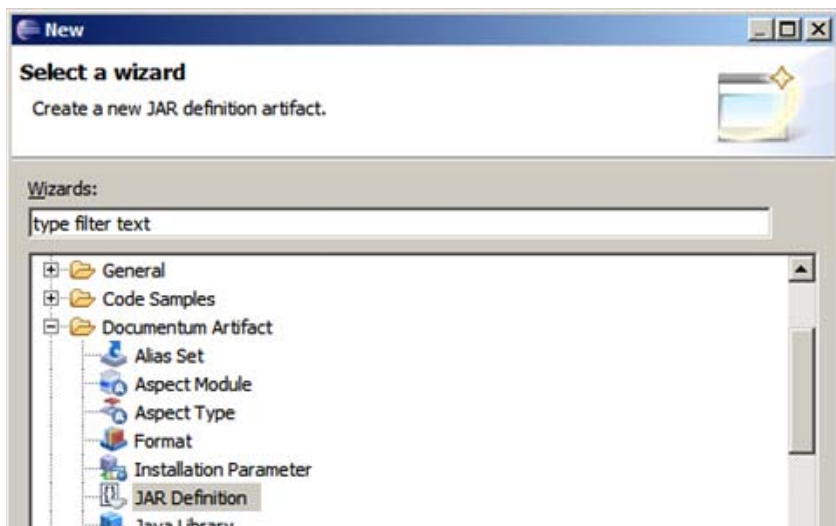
New

Select a wizard

Create a new JAR definition artifact.

Wizards:

type filter text

General
Code Samples
Documentum Artifact
Alias Set
Aspect Module
Aspect Type
Format
Installation Parameter
JAR Definition
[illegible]